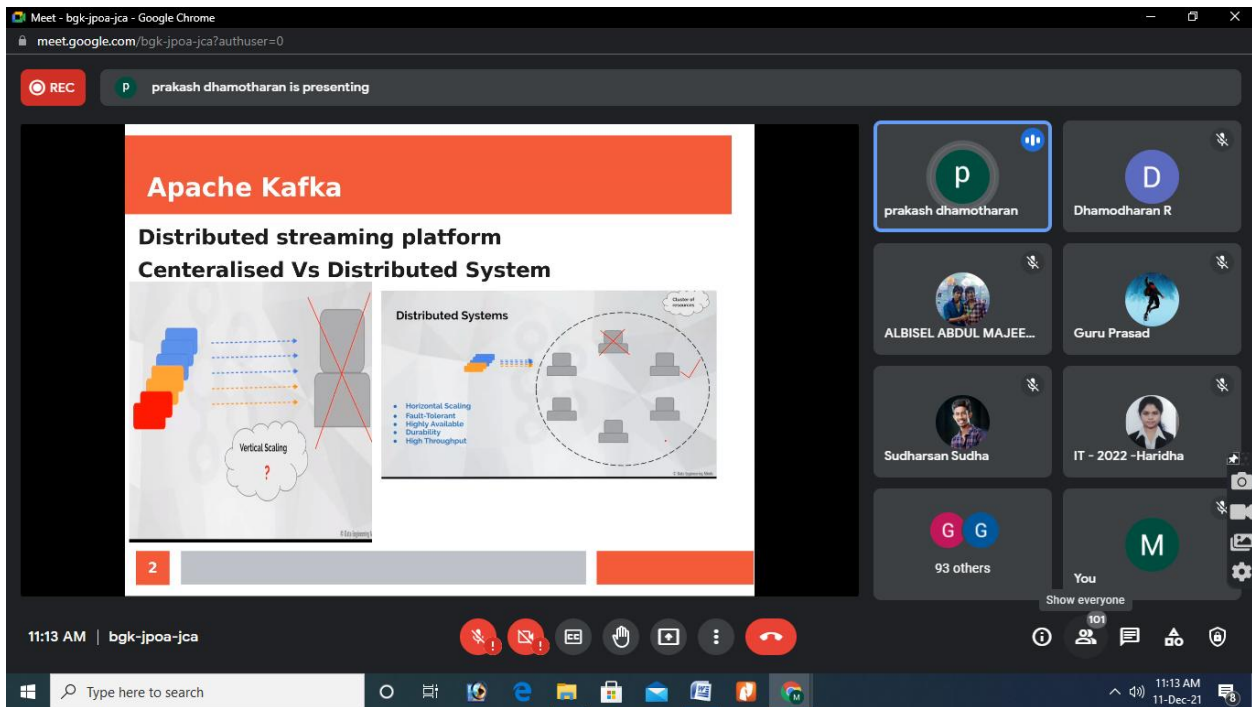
Meet - bgk-jpoa-jca - Google Chrome

meet.google.com/bgk-jpoa-jca?authuser=0

REC

p prakash dhamotharan is presenting

Apache Kafka

Distributed streaming platform

Centeralised Vs Distributed System

Vertical Scaling

?

Distributed Systems

Cluster of resources

- Horizontal Scaling
- Fault-Tolerant
- Highly Available
- Durability
- High Throughput

2

p
prakash dhamotharan

D
Dhamodharan R

ALBISEL ABDUL MAJEE...

Guru Prasad

Sudharsan Sudha

IT - 2022 -Haridha

G G
93 others

M
You

Show everyone

11:13 AM | bgk-jpoa-jca

101

Type here to search

11:13 AM
11-Dec-21

8